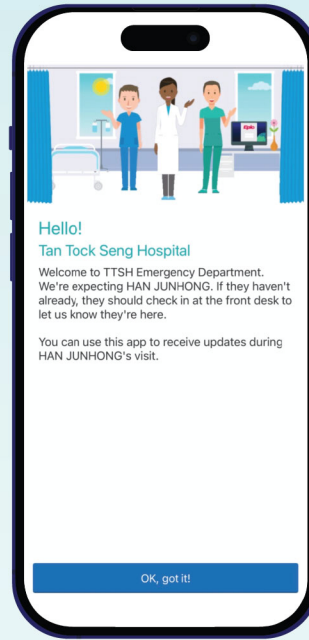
Epic

Hello!

Tan Tock Seng Hospital

Welcome to TTSH Emergency Department. We're expecting HAN JUNHONG. If they haven't already, they should check in at the front desk to let us know they're here.

You can use this app to receive updates during HAN JUNHONG's visit.

OK, got it!